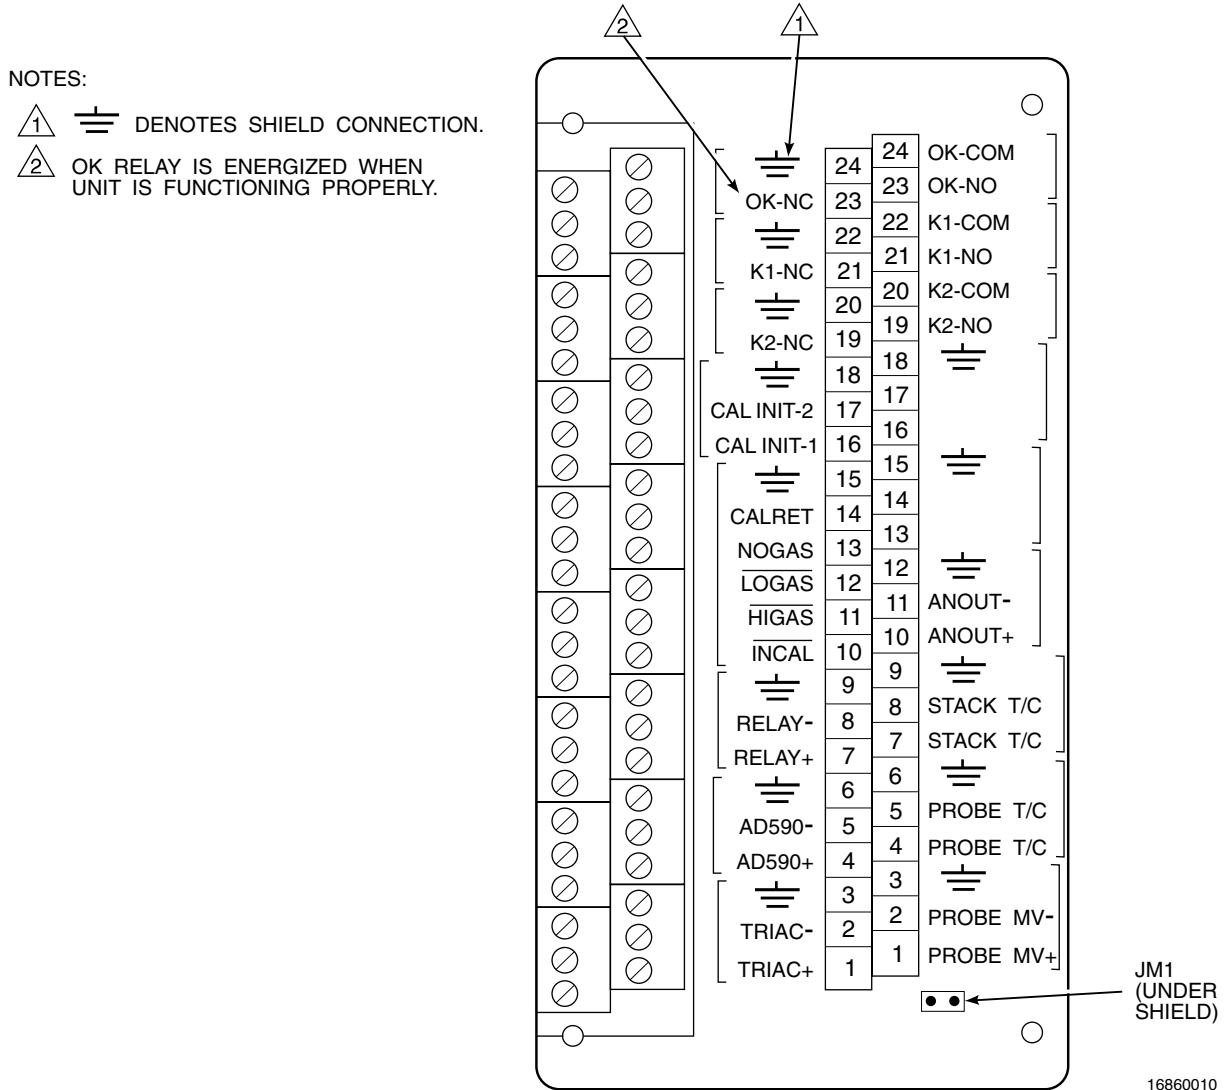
NOTES:

1 ⏚ DENOTES SHIELD CONNECTION.

2 OK RELAY IS ENERGIZED WHEN UNIT IS FUNCTIONING PROPERLY.

2 1

⏚ 24 24 OK-COM
OK-NC 23 23 OK-NO
22 K1-COM
⏚ 22 21 K1-NO
K1-NC 21 20 K2-COM
⏚ 20 19 K2-NO
K2-NC 19 18 ⏚
⏚ 18 17
CAL INIT-2 17 16
CAL INIT-1 16 15 ⏚
⏚ 15 14
CALRET 14 13
NOGAS 13 12 ⏚
$\overline{\text{LOGAS}}$ 12 11 ANOUT-
$\overline{\text{HIGAS}}$ 11 10 ANOUT+
$\overline{\text{INCAL}}$ 10 9 ⏚
⏚ 9 8 STACK T/C
RELAY- 8 7 STACK T/C
RELAY+ 7 6 ⏚
⏚ 6 5 PROBE T/C
AD590- 5 4 PROBE T/C
AD590+ 4 3 ⏚
⏚ 3 2 PROBE MV-
TRIAC- 2 1 PROBE MV+
TRIAC+ 1

JM1 (UNDER SHIELD)

16860010